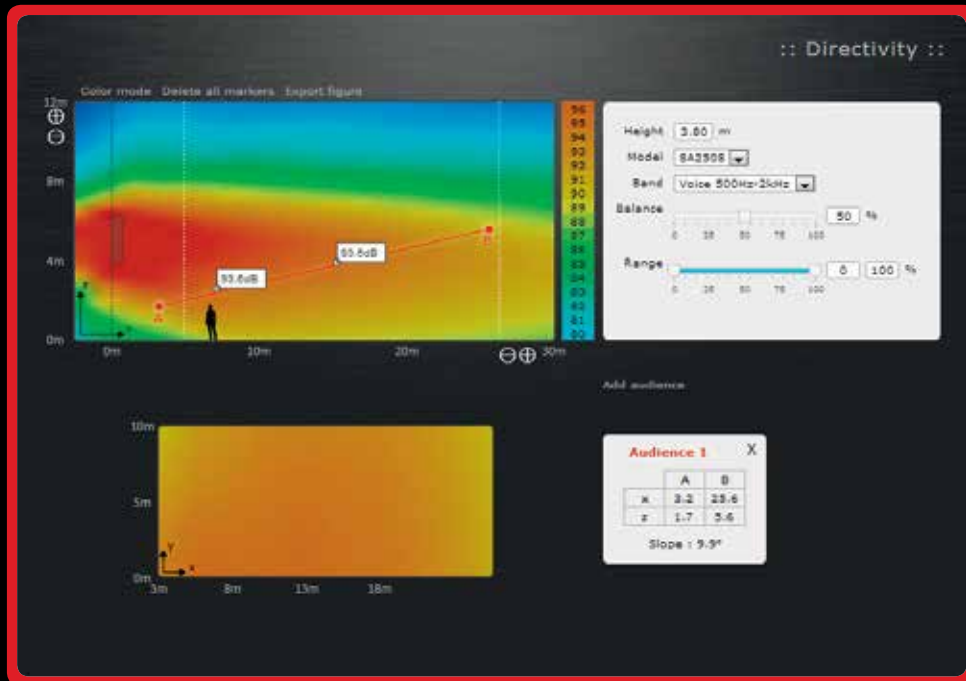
:: Directivity ::

Color mode Delete all markers Export figure

12m

8m

4m

0m

0m 10m 20m 30m

93.6dB

85.6dB

A

B

96
95
94
93
92
91
90
89
88
87
86
85
84
83
82
81
80

Height 3.80 m

Model SA2508

Band Voice 500Hz-2kHz

Balance 50 %

0 25 50 75 100

Range 0 100 %

0 25 50 75 100

Add audience

10m

5m

0m

3m 8m 13m 18m

Audience 1 X

| | A | B |
|---|---|---|
| x | 3.2 | 25.6 |
| z | 1.7 | 5.6 |

Slope : 9.9°